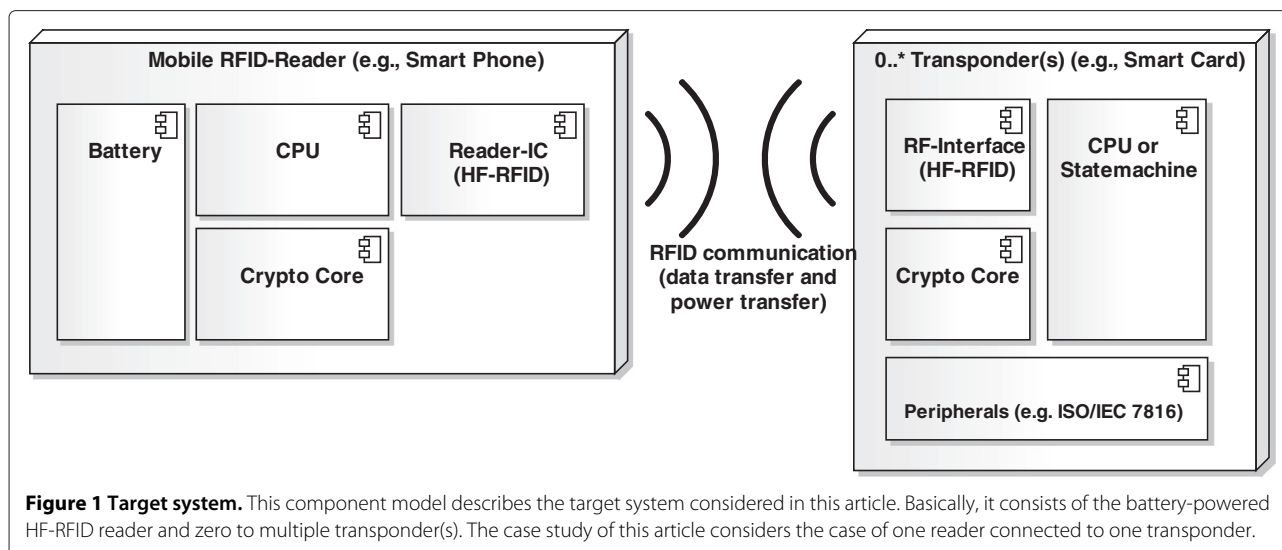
Mobile RFID-Reader (e.g., Smart Phone)

Battery

CPU

Reader-IC (HF-RFID)

Crypto Core

RFID communication (data transfer and power transfer)

0..* Transponder(s) (e.g., Smart Card)

RF-Interface (HF-RFID)

CPU or Statemachine

Crypto Core

Peripherals (e.g. ISO/IEC 7816)

**Figure 1 Target system.** This component model describes the target system considered in this article. Basically, it consists of the battery-powered HF-RFID reader and zero to multiple transponder(s). The case study of this article considers the case of one reader connected to one transponder.